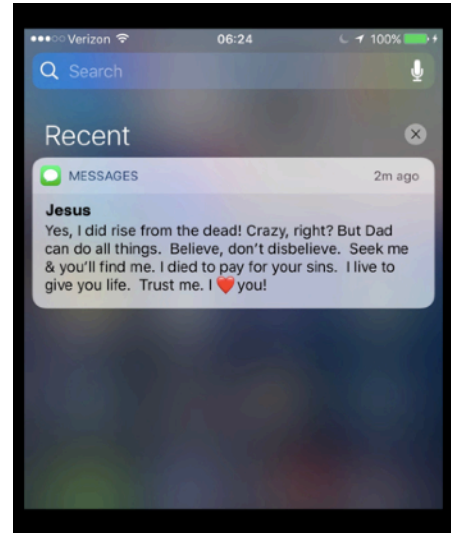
Verizon 06:24 100%

Search

Recent

MESSAGES 2m ago

Jesus
Yes, I did rise from the dead! Crazy, right? But Dad can do all things. Believe, don't disbelieve. Seek me & you'll find me. I died to pay for your sins. I live to give you life. Trust me. I ❤️ you!